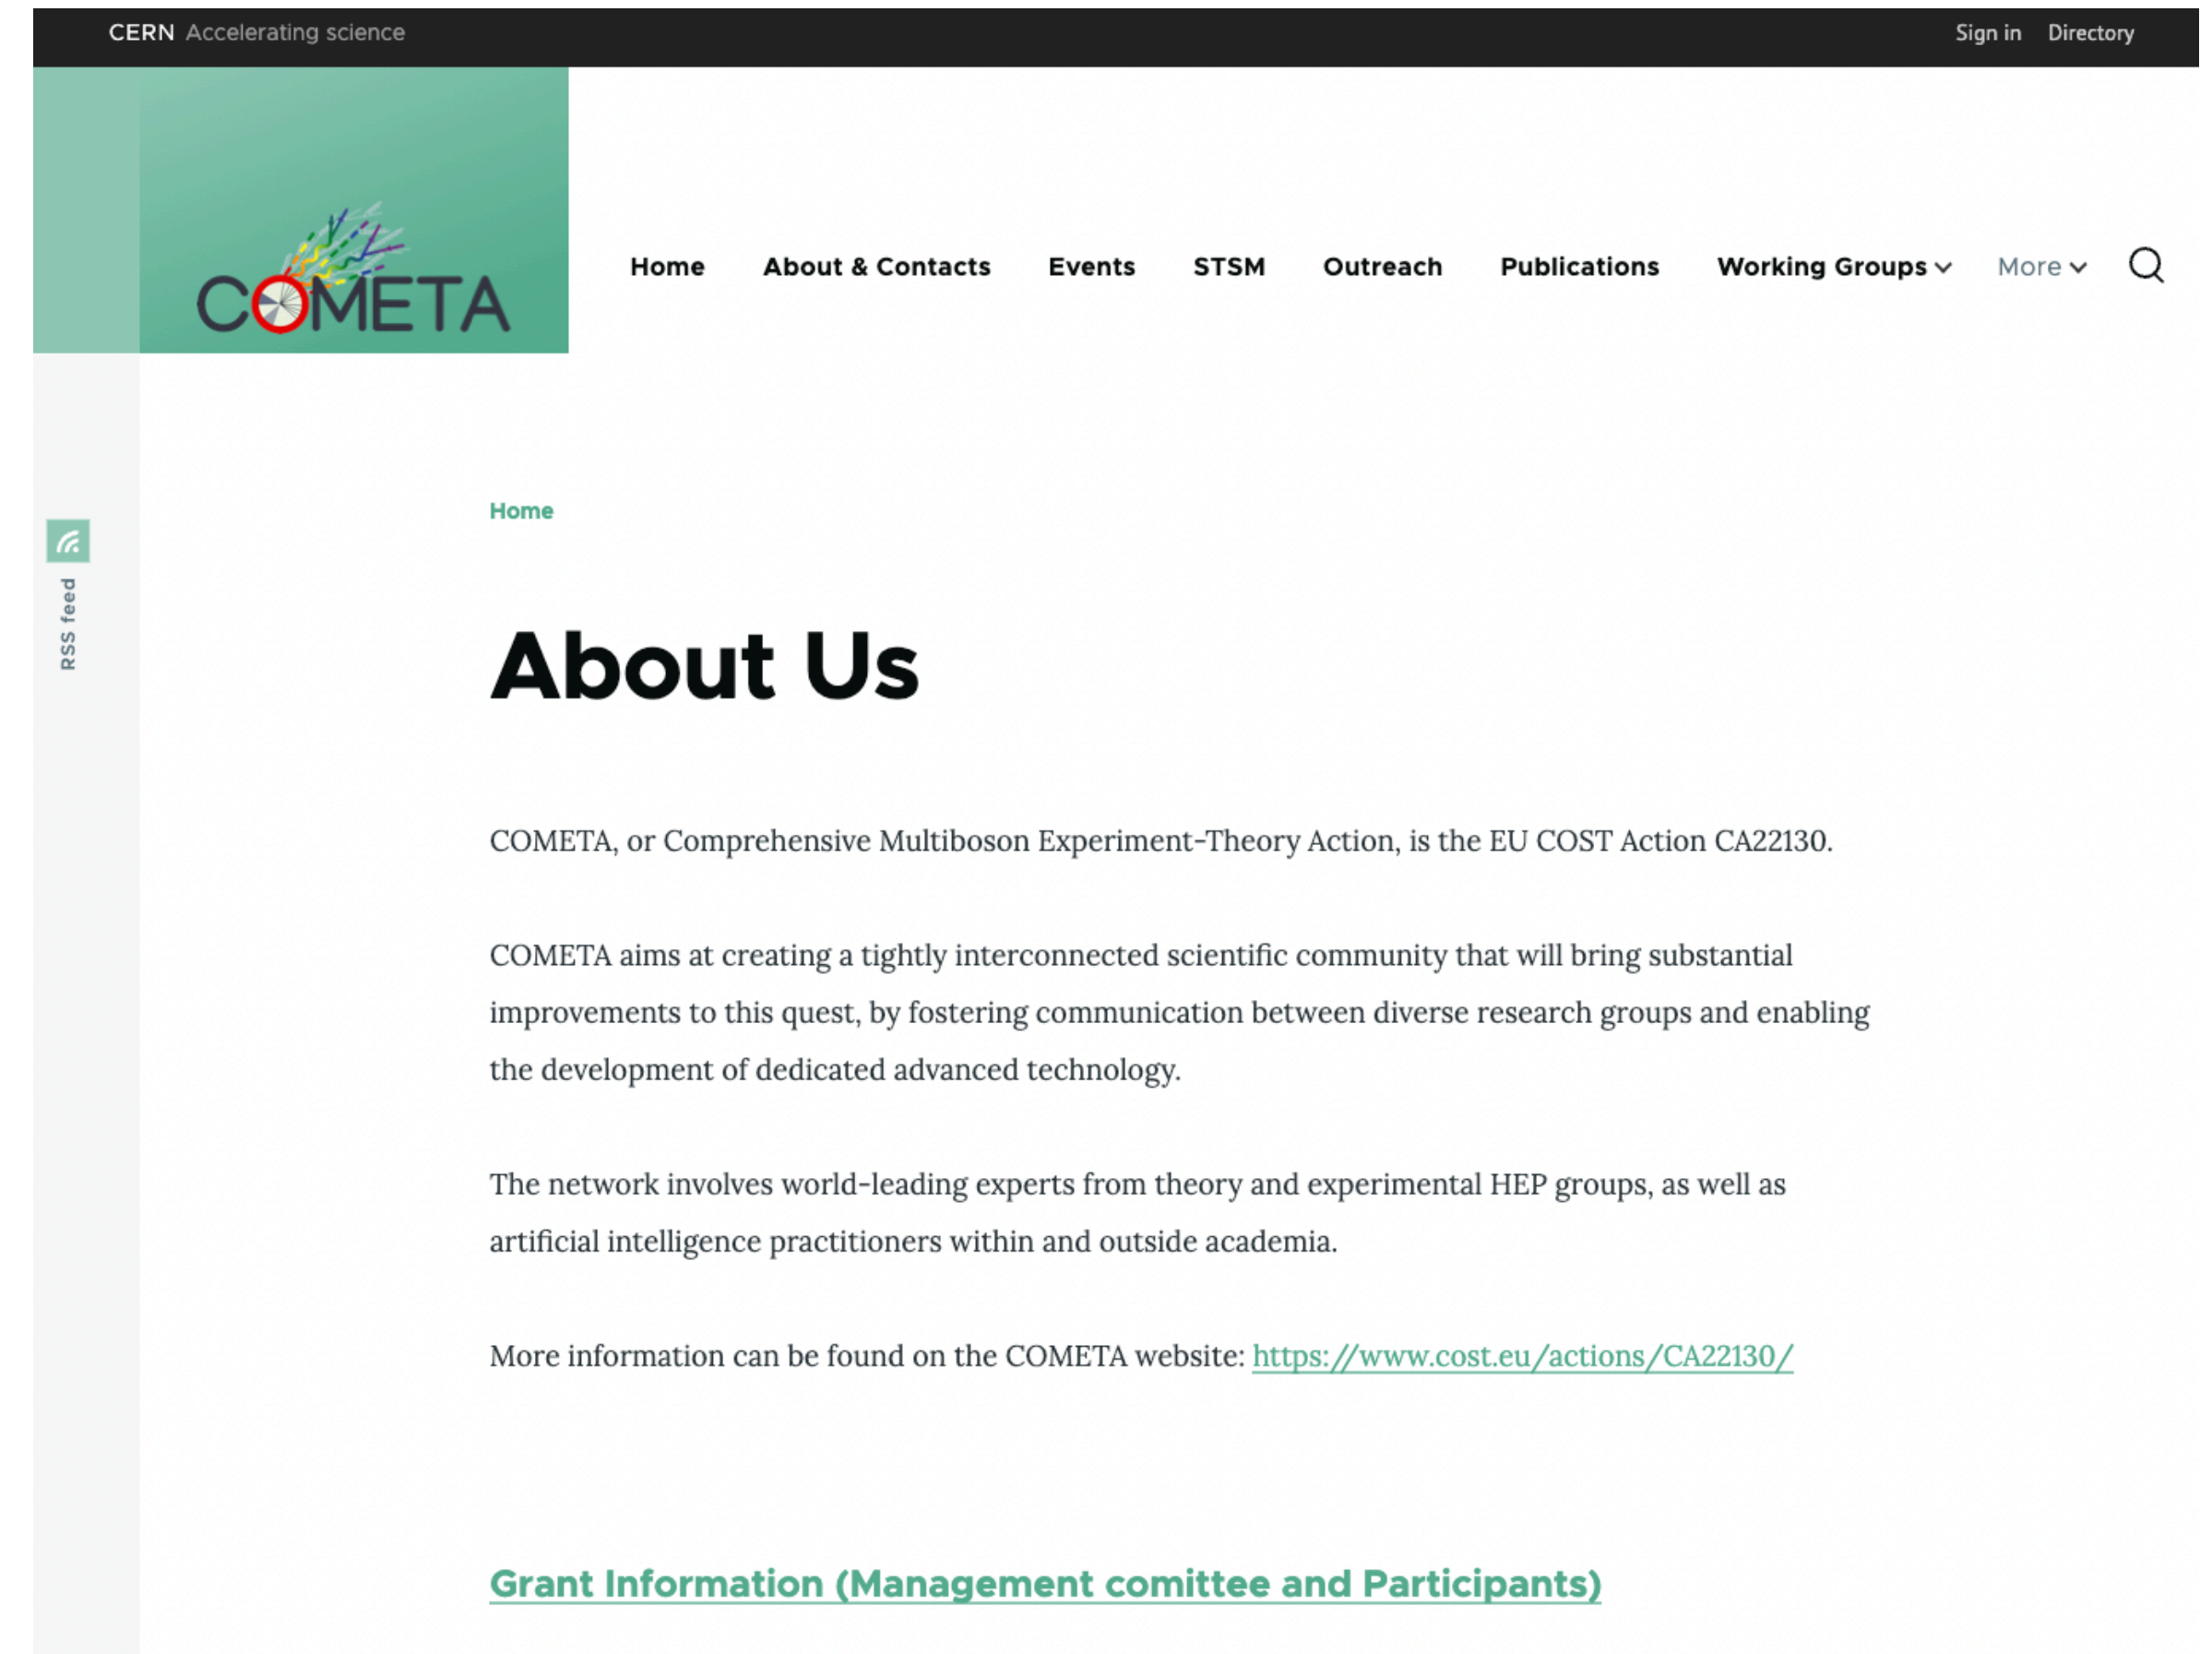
CERN Accelerating science

Sign in Directory

COMETA

Home About & Contacts Events STSM Outreach Publications Working Groups More

RSS feed

Home

About Us

COMETA, or Comprehensive Multiboson Experiment-Theory Action, is the EU COST Action CA22130.

COMETA aims at creating a tightly interconnected scientific community that will bring substantial improvements to this quest, by fostering communication between diverse research groups and enabling the development of dedicated advanced technology.

The network involves world-leading experts from theory and experimental HEP groups, as well as artificial intelligence practitioners within and outside academia.

More information can be found on the COMETA website: https://www.cost.eu/actions/CA22130/

Grant Information (Management comittee and Participants)